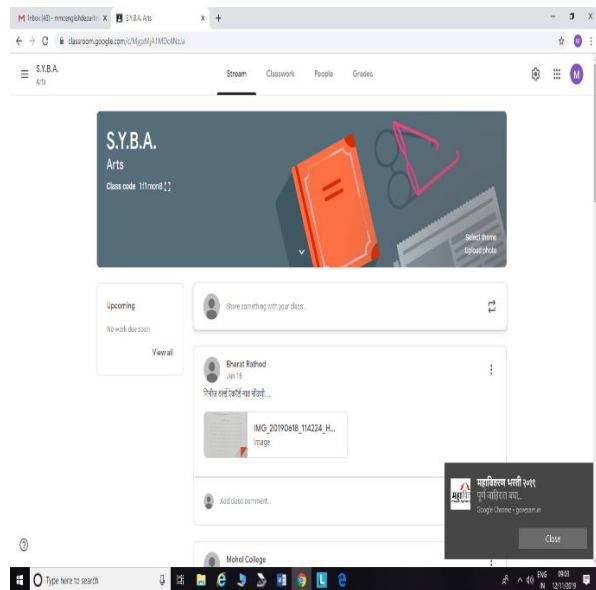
M Inbox (40) - mmcenglishdepartm ×
S.Y.B.A. Arts ×
+

classroom.google.com/c/MjgxMjA1MDcxNzJa

S.Y.B.A.
Arts

Stream Classwork People Grades

M

S.Y.B.A.
Arts
Class code 1f1mon8

Select theme
Upload photo

Upcoming
No work due soon
View all

Share something with your class...

Bharat Rathod
Jun 18
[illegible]

IMG_20190618_114224_H...
Image

Add class comment...

Mohol College

महाविद्यालय भरती २०१९
पूर्ण जाहिरात बघा...
Google Chrome • govnaukri.in
Close

?

Type here to search

ENG IN 09:03 12/11/2019